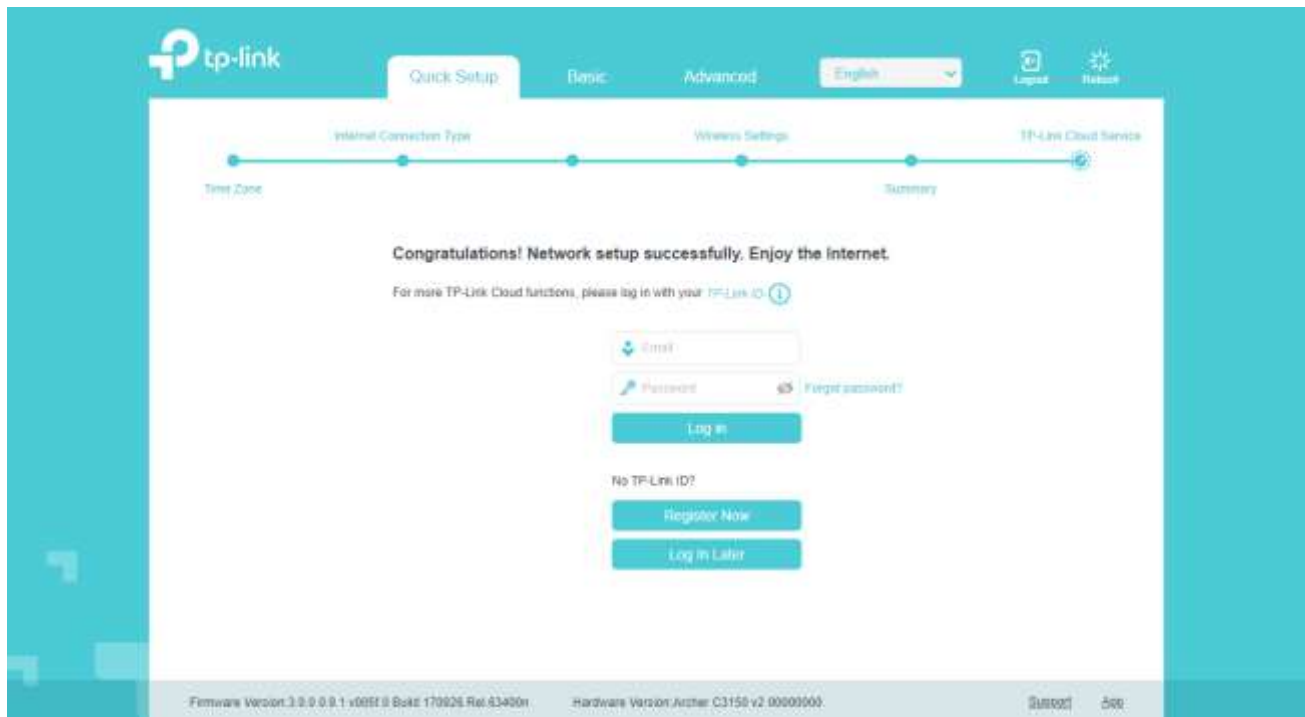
tp-link

Quick Setup
Basic
Advanced
English
Logout
Reboot

Internet Connection Type
Wireless Settings
TP-Link Cloud Service
Time Zone
Summary

Congratulations! Network setup successfully. Enjoy the Internet.

For more TP-Link Cloud functions, please log in with your TP-Link ID

Email
Password
Forgot password?
Log in

No TP-Link ID?
Register Now
Log in Later

Firmware Version:3.0.0.0.9.1 v005f.0 Build 170926 Rel.63400n
Hardware Version:Archer C3150 v2 00000000
Support
App